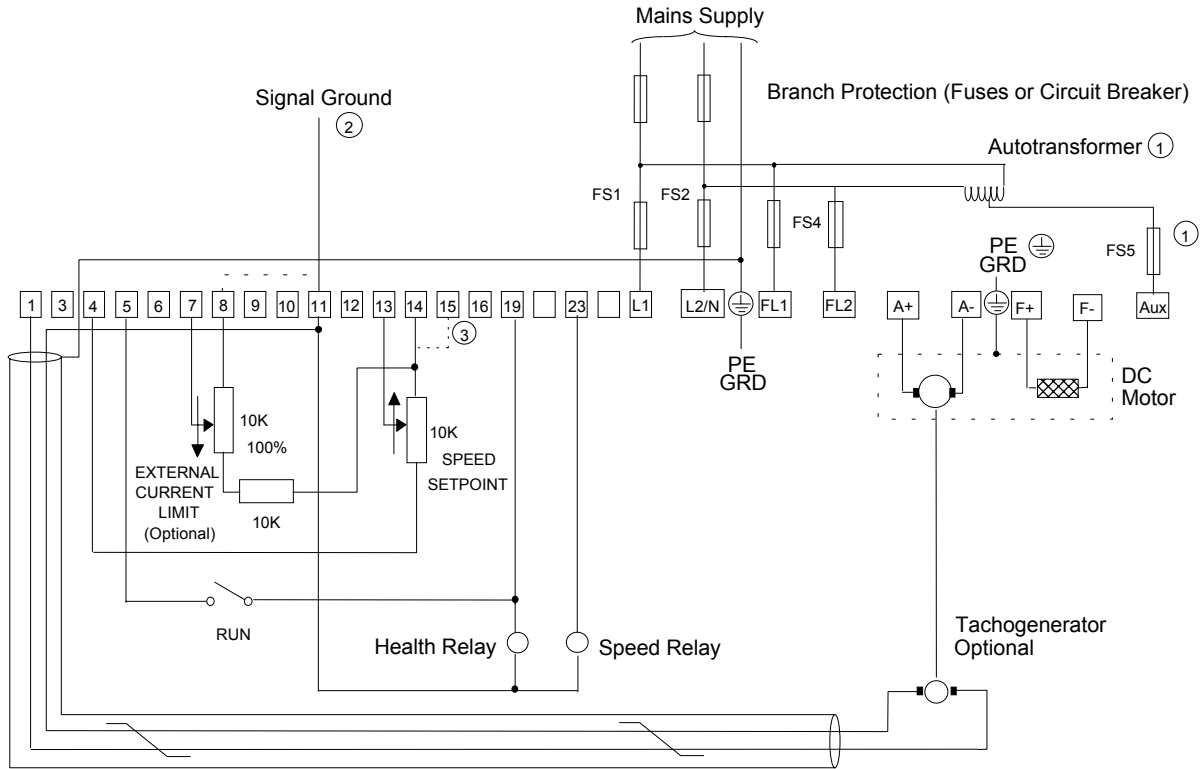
Mains Supply

Signal Ground
2

Branch Protection (Fuses or Circuit Breaker)

Autotransformer 1

FS1
FS2
FS4
FS5
1

PE
GRD

1
3
4
5
6
7
8
9
10
11
12
13
14
15
16
19
23
L1
L2/N
FL1
FL2
A+
A-
F+
F-
Aux

3

PE
GRD

DC
Motor

10K
100%

EXTERNAL
CURRENT
LIMIT
(Optional)

10K

10K
SPEED
SETPOINT

RUN

Health Relay
Speed Relay

Tachogenerator
Optional